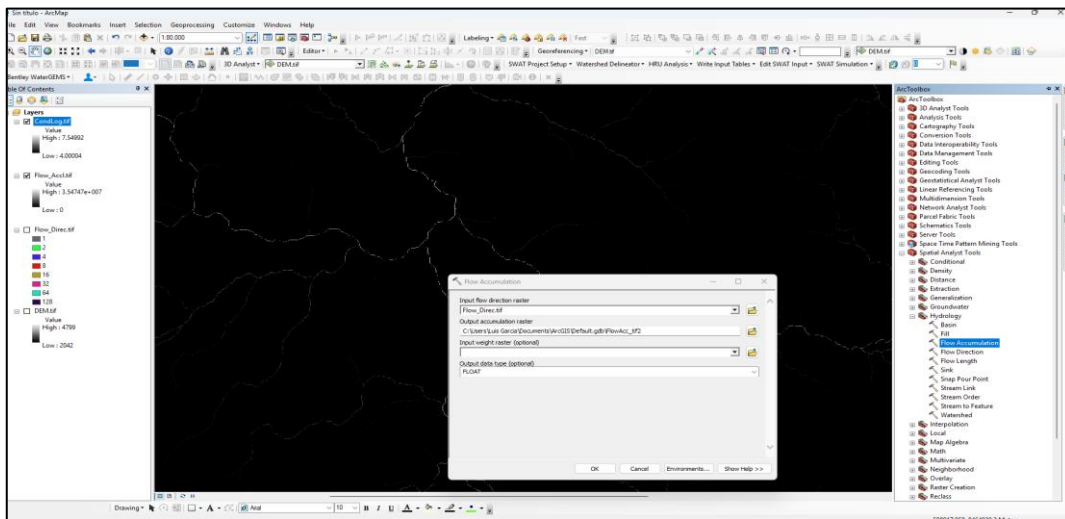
Sin título - ArcMap

File Edit View Bookmarks Insert Selection Geoprocessing Customize Windows Help

1:80,000

Editor▾

Labeling▾

Georeferencing▾ DEM.tif

DEM.tif

3D Analyst▾ DEM.tif

SWAT Project Setup▾ Watershed Delineator▾ HRU Analysis▾ Write Input Tables▾ Edit SWAT Input▾ SWAT Simulation▾

Bentley WaterGEMS▾

Table Of Contents

Layers
CondLog.tif
Value
High : 7.54992
Low : 4.00004

Flow_Accl.tif
Value
High : 3.54747e+007
Low : 0

Flow_Direc.tif
1
2
4
8
16
32
64
128

DEM.tif
Value
High : 4799
Low : 2042

Flow Accumulation

Input flow direction raster
Flow_Direc.tif
Output accumulation raster
C:\Users\Luis Garcia\Documents\ArcGIS\Default.gdb\FlowAcc_tif2
Input weight raster (optional)

Output data type (optional)
FLOAT

OK Cancel Environments... Show Help >>

ArcToolbox
ArcToolbox
3D Analyst Tools
Analysis Tools
Cartography Tools
Conversion Tools
Data Interoperability Tools
Data Management Tools
Editing Tools
Geocoding Tools
Geostatistical Analyst Tools
Linear Referencing Tools
Multidimension Tools
Network Analyst Tools
Parcel Fabric Tools
Schematics Tools
Server Tools
Space Time Pattern Mining Tools
Spatial Analyst Tools
Conditional
Density
Distance
Extraction
Generalization
Groundwater
Hydrology
Basin
Fill
Flow Accumulation
Flow Direction
Flow Length
Sink
Snap Pour Point
Stream Link
Stream Order
Stream to Feature
Watershed
Interpolation
Local
Map Algebra
Math
Multivariate
Neighborhood
Overlay
Raster Creation
Reclass

Drawing▾ Arial 10 B I U

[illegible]